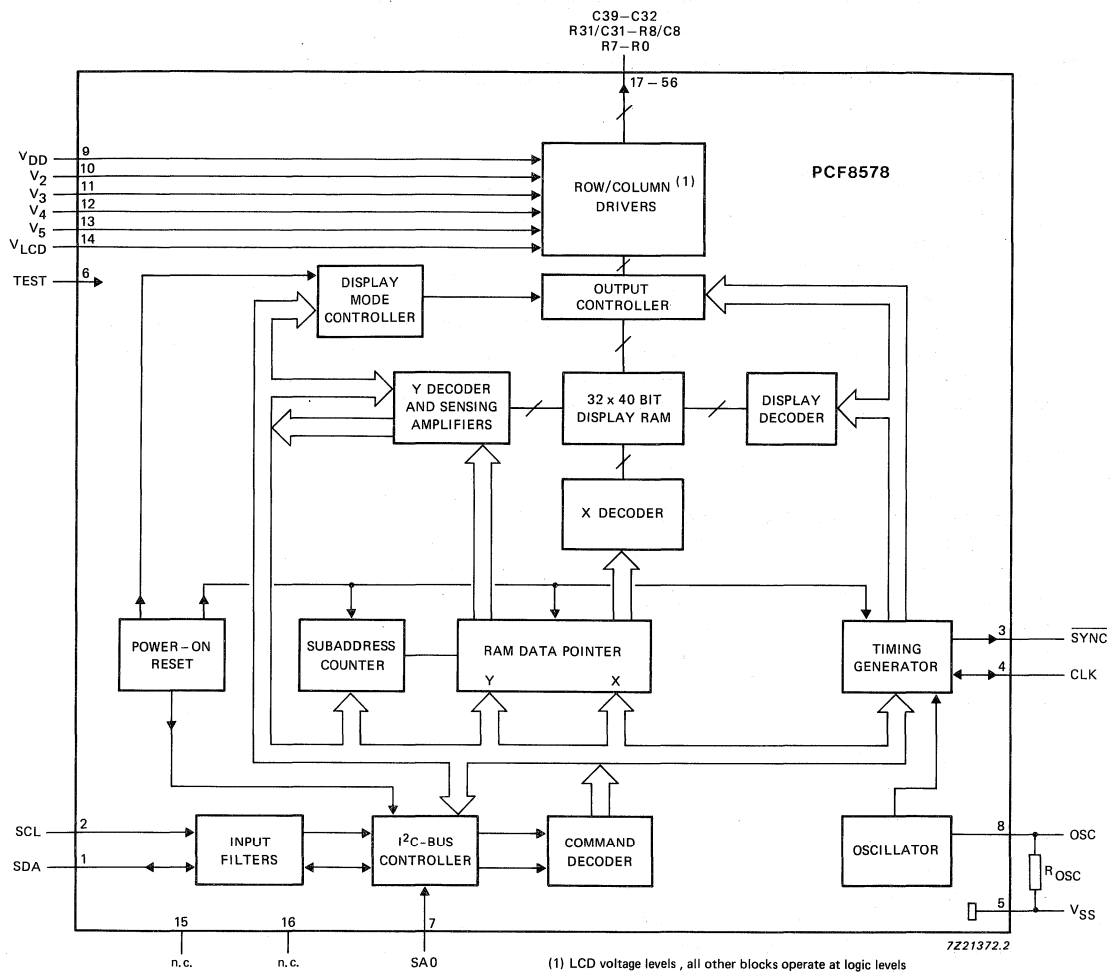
C39 – C32
R31/C31 – R8/C8
R7 – R0

17 – 56

$V_{DD}$ 9
$V_2$ 10
$V_3$ 11
$V_4$ 12
$V_5$ 13
$V_{LCD}$ 14

ROW/COLUMN (1) DRIVERS

PCF8578

TEST 6

DISPLAY MODE CONTROLLER

OUTPUT CONTROLLER

Y DECODER AND SENSING AMPLIFIERS

32 x 40 BIT DISPLAY RAM

DISPLAY DECODER

X DECODER

POWER – ON RESET

SUBADDRESS COUNTER

RAM DATA POINTER

Y

X

TIMING GENERATOR

3 $\overline{SYNC}$

4 CLK

SCL 2

SDA 1

INPUT FILTERS

$I^2C$-BUS CONTROLLER

COMMAND DECODER

OSCILLATOR

8 OSC

$R_{OSC}$

5 $V_{SS}$

15 n.c.

16 n.c.

7 SA0

(1) LCD voltage levels , all other blocks operate at logic levels

7Z21372.2